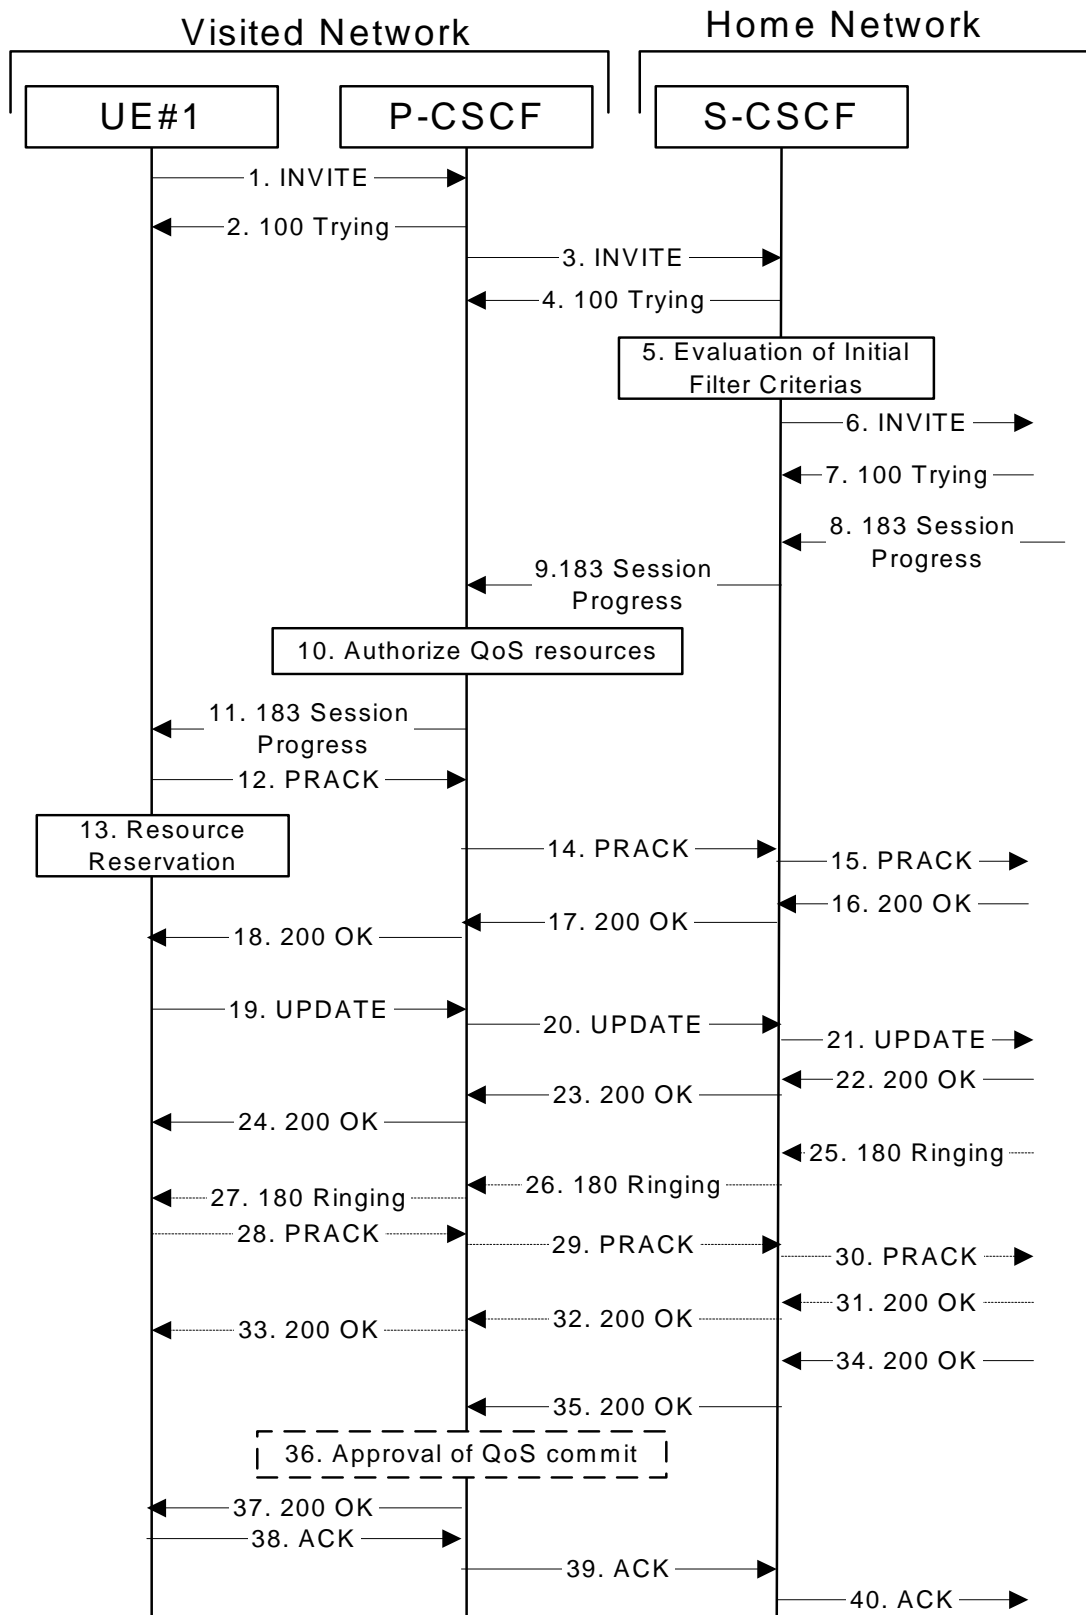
Visited Network

Home Network

UE#1

P-CSCF

S-CSCF

1. INVITE

2. 100 Trying

3. INVITE

4. 100 Trying

5. Evaluation of Initial Filter Criterias

6. INVITE

7. 100 Trying

8. 183 Session Progress

9.183 Session Progress

10. Authorize QoS resources

11. 183 Session Progress

12. PRACK

13. Resource Reservation

14. PRACK

15. PRACK

16. 200 OK

17. 200 OK

18. 200 OK

19. UPDATE

20. UPDATE

21. UPDATE

22. 200 OK

23. 200 OK

24. 200 OK

25. 180 Ringing

26. 180 Ringing

27. 180 Ringing

28. PRACK

29. PRACK

30. PRACK

31. 200 OK

32. 200 OK

33. 200 OK

34. 200 OK

35. 200 OK

36. Approval of QoS commit

37. 200 OK

38. ACK

39. ACK

40. ACK